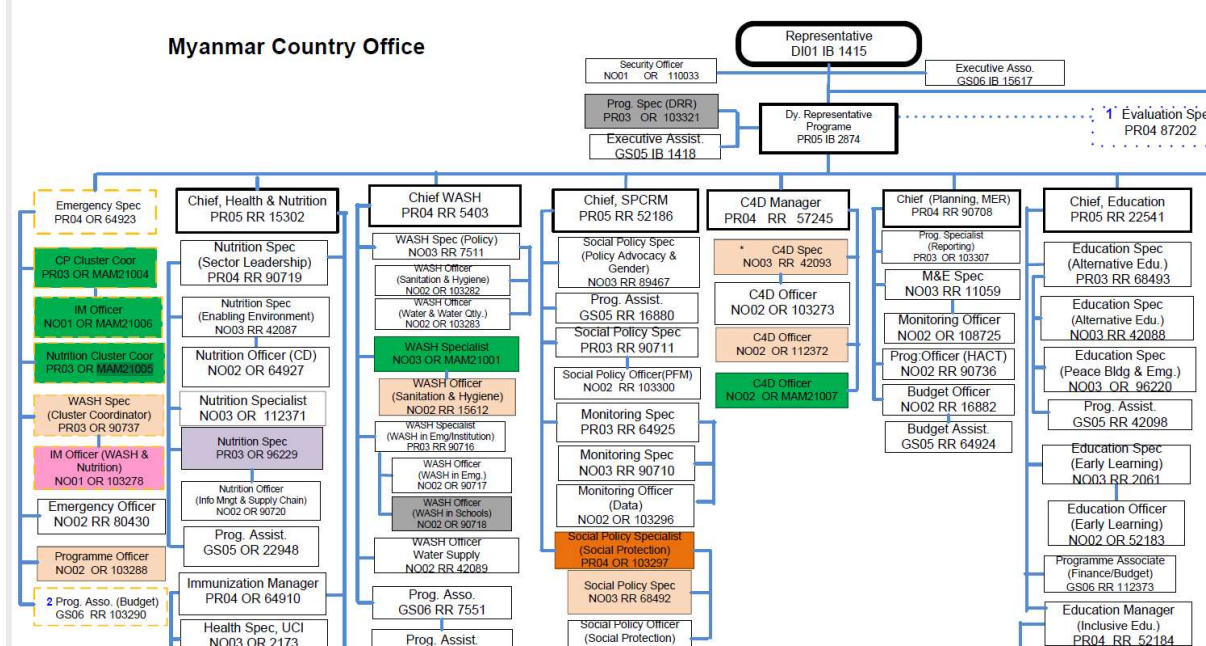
Myanmar Country Office

Representative
DI01 IB 1415

Security Officer
NO01 OR 110033

Executive Asso.
GS06 IB 15617

Prog. Spec (DRR)
PR03 OR 103321

Executive Assist.
GS05 IB 1418

Dy. Representative
Programe
PR05 IB 2874

1 Evaluation Spe
PR04 87202

Emergency Spec
PR04 OR 64923

CP Cluster Coor
PR03 OR MAM21004

IM Officer
NO01 OR MAM21006

Nutrition Cluster Coor
PR03 OR MAM21005

WASH Spec
(Cluster Coordinator)
PR03 OR 90737

IM Officer (WASH & Nutrition)
NO01 OR 103278

Emergency Officer
NO02 RR 80430

Programme Officer
NO02 OR 103288

2 Prog. Asso. (Budget)
GS06 RR 103290

Chief, Health & Nutrition
PR05 RR 15302

Nutrition Spec
(Sector Leadership)
PR04 RR 90719

Nutrition Spec
(Enabling Environment)
NO03 RR 42087

Nutrition Officer (CD)
NO02 OR 64927

Nutrition Specialist
NO03 OR 112371

Nutrition Spec
PR03 OR 96229

Nutrition Officer
(Info Mngt & Supply Chain)
NO02 OR 90720

Prog. Assist.
GS05 OR 22948

Immunization Manager
PR04 OR 64910

Health Spec, UCI
NO03 OR 2173

Chief WASH
PR04 RR 5403

WASH Spec (Policy)
NO03 RR 7511

WASH Officer
(Sanitation & Hygiene)
NO02 OR 103282

WASH Officer
(Water & Water Qtly.)
NO02 OR 103283

WASH Specialist
NO03 OR MAM21001

WASH Officer
(Sanitation & Hygiene)
NO02 RR 15612

WASH Specialist
(WASH in Emg/Institution)
PR03 RR 90716

WASH Officer
(WASH in Emg.)
NO02 OR 90717

WASH Officer
(WASH in Schools)
NO02 OR 90718

WASH Officer
Water Supply
NO02 RR 42089

Prog. Asso.
GS06 RR 7551

Prog. Assist.

Chief, SPCRM
PR05 RR 52186

Social Policy Spec
(Policy Advocacy & Gender)
NO03 RR 89467

Prog. Assist.
GS05 RR 16880

Social Policy Spec
PR03 RR 90711

Social Policy Officer(PFM)
NO02 RR 103300

Monitoring Spec
PR03 RR 64925

Monitoring Spec
NO03 RR 90710

Monitoring Officer
(Data)
NO02 RR 103296

Social Policy Specialist
(Social Protection)
PR04 OR 103297

Social Policy Spec
NO03 RR 68492

Social Policy Officer
(Social Protection)

C4D Manager
PR04 RR 57245

* C4D Spec
NO03 RR 42093

C4D Officer
NO02 OR 103273

C4D Officer
NO02 OR 112372

C4D Officer
NO02 OR MAM21007

Chief (Planning, MER)
PR04 RR 90708

Prog. Specialist
(Reporting)
PR03 OR 103307

M&E Spec
NO03 RR 11059

Monitoring Officer
NO02 OR 108725

Prog:Officer (HACT)
NO02 RR 90736

Budget Officer
NO02 RR 16882

Budget Assist.
GS05 RR 64924

Chief, Education
PR05 RR 22541

Education Spec
(Alternative Edu.)
PR03 RR 68493

Education Spec
(Alternative Edu.)
NO03 RR 42088

Education Spec
(Peace Bldg & Emg.)
NO03 OR 96220

Prog. Assist.
GS05 RR 42098

Education Spec
(Early Learning)
NO03 RR 2061

Education Officer
(Early Learning)
NO02 OR 52183

Programme Associate
(Finance/Budget)
GS06 RR 112373

Education Manager
(Inclusive Edu.)
PR04 RR 52184